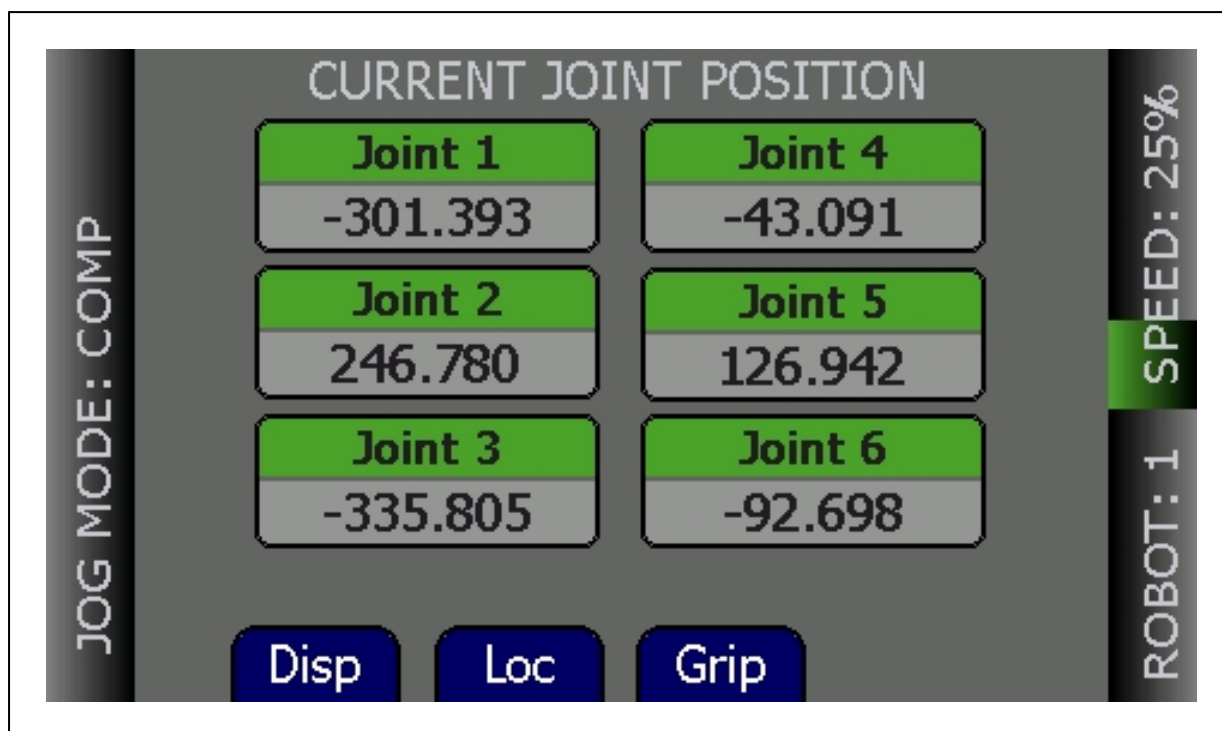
JOG MODE: COMP

CURRENT JOINT POSITION

| Joint 1 | Joint 4 |
|---|---|
| -301.393 | -43.091 |
| Joint 2 | Joint 5 |
| 246.780 | 126.942 |
| Joint 3 | Joint 6 |
| -335.805 | -92.698 |

Disp Loc Grip

SPEED: 25%

ROBOT: 1